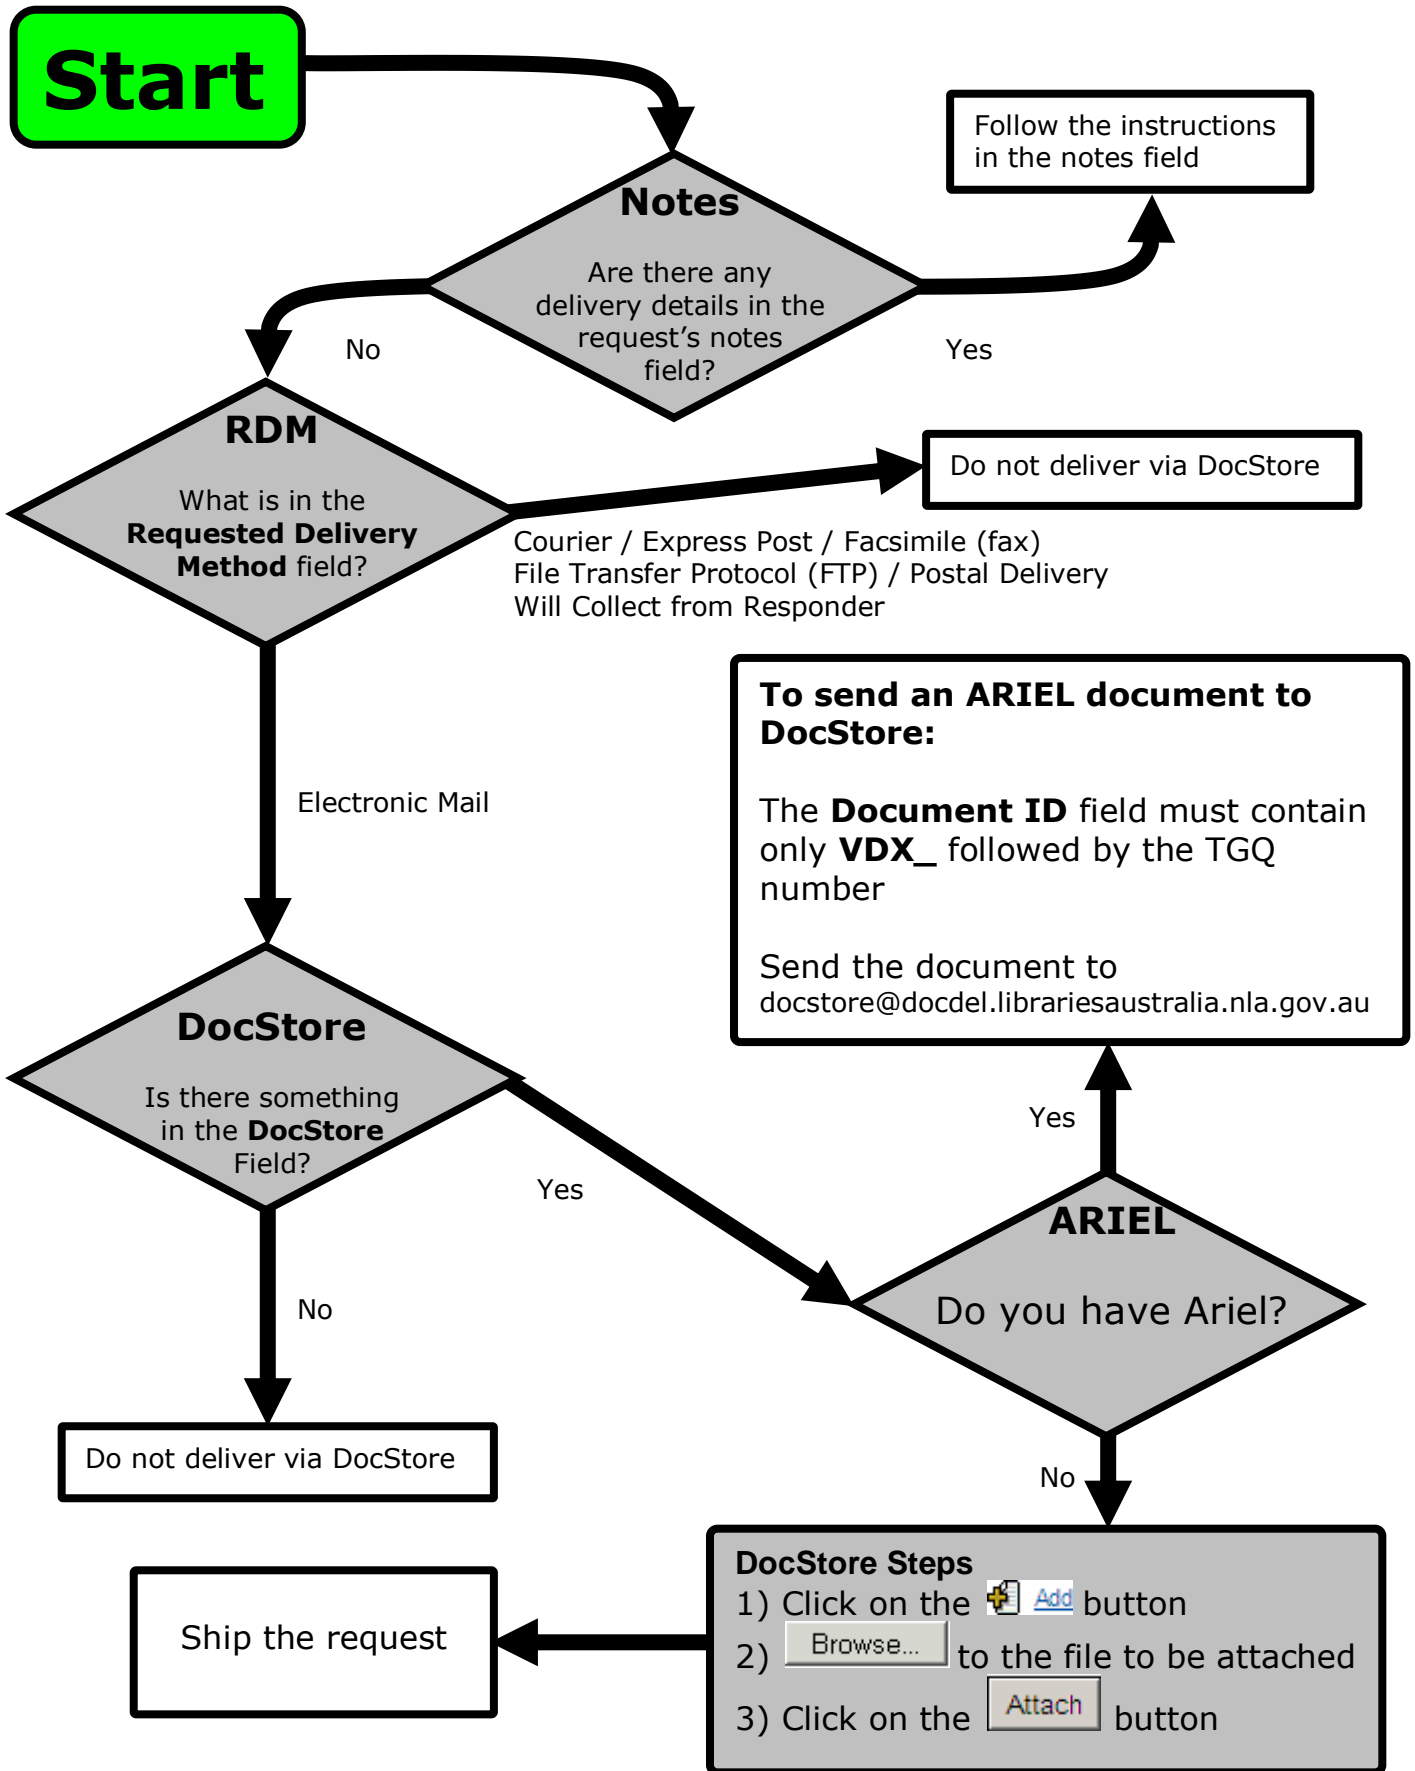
Start

Notes

Are there any delivery details in the request's notes field?

Follow the instructions in the notes field

No

Yes

RDM

What is in the **Requested Delivery Method** field?

Do not deliver via DocStore

Courier / Express Post / Facsimile (fax)
File Transfer Protocol (FTP) / Postal Delivery
Will Collect from Responder

**To send an ARIEL document to DocStore:**

The **Document ID** field must contain only **VDX\_** followed by the TGQ number

Send the document to
docstore@docdel.librariesaustralia.nla.gov.au

Electronic Mail

DocStore

Is there something in the **DocStore** Field?

Yes

Yes

ARIEL

Do you have Ariel?

No

Do not deliver via DocStore

No

**DocStore Steps**
1) Click on the Add button
2) Browse... to the file to be attached
3) Click on the Attach button

Ship the request